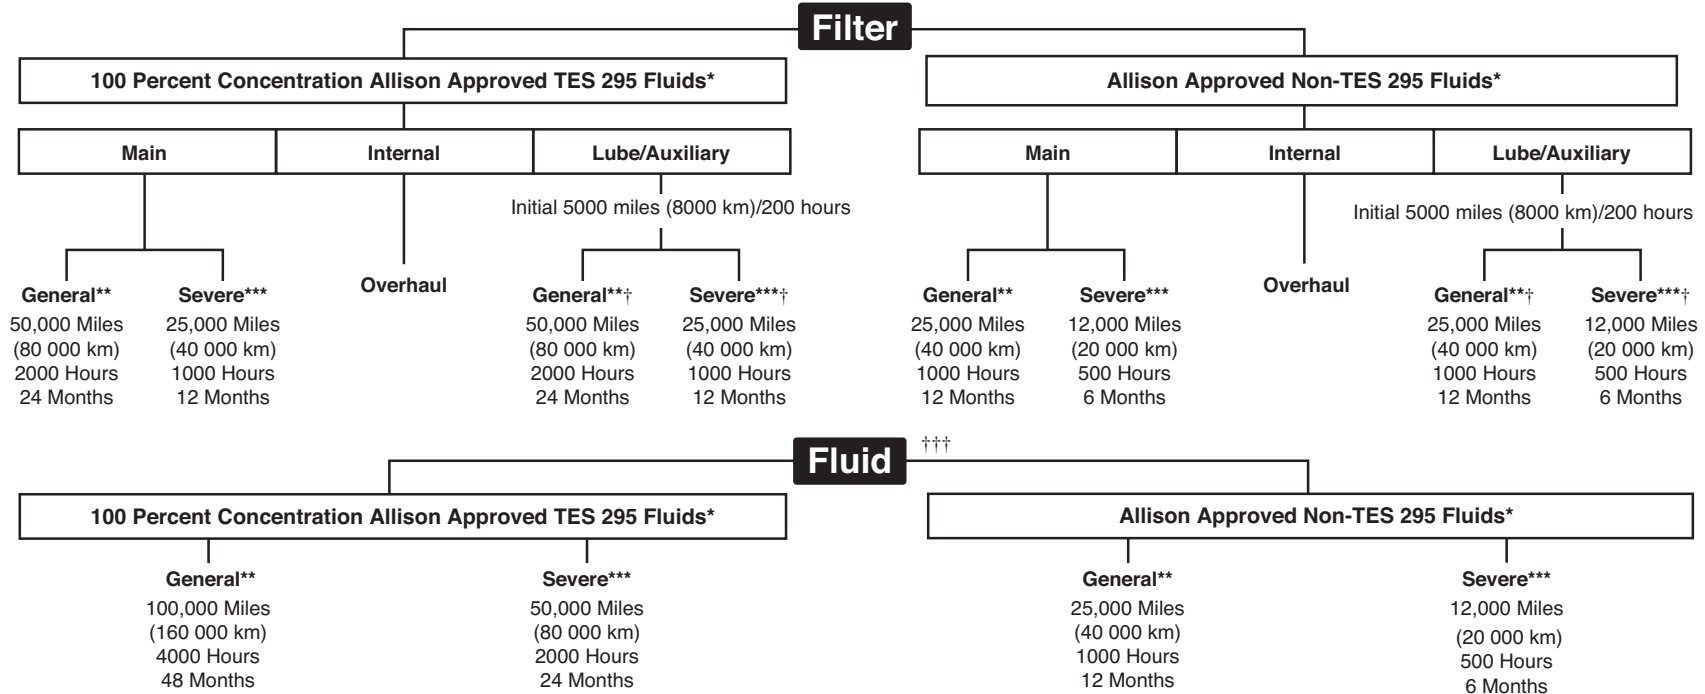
Filter

100 Percent Concentration Allison Approved TES 295 Fluids*

Main

General**
50,000 Miles
(80 000 km)
2000 Hours
24 Months

Severe***
25,000 Miles
(40 000 km)
1000 Hours
12 Months

Internal

Overhaul

Lube/Auxiliary

Initial 5000 miles (8000 km)/200 hours

General**†
50,000 Miles
(80 000 km)
2000 Hours
24 Months

Severe***†
25,000 Miles
(40 000 km)
1000 Hours
12 Months

Allison Approved Non-TES 295 Fluids*

Main

General**
25,000 Miles
(40 000 km)
1000 Hours
12 Months

Severe***
12,000 Miles
(20 000 km)
500 Hours
6 Months

Internal

Overhaul

Lube/Auxiliary

Initial 5000 miles (8000 km)/200 hours

General**†
25,000 Miles
(40 000 km)
1000 Hours
12 Months

Severe***†
12,000 Miles
(20 000 km)
500 Hours
6 Months

Fluid †††

100 Percent Concentration Allison Approved TES 295 Fluids*

General**
100,000 Miles
(160 000 km)
4000 Hours
48 Months

Severe***
50,000 Miles
(80 000 km)
2000 Hours
24 Months

Allison Approved Non-TES 295 Fluids*

General**
25,000 Miles
(40 000 km)
1000 Hours
12 Months

Severe***
12,000 Miles
(20 000 km)
500 Hours
6 Months